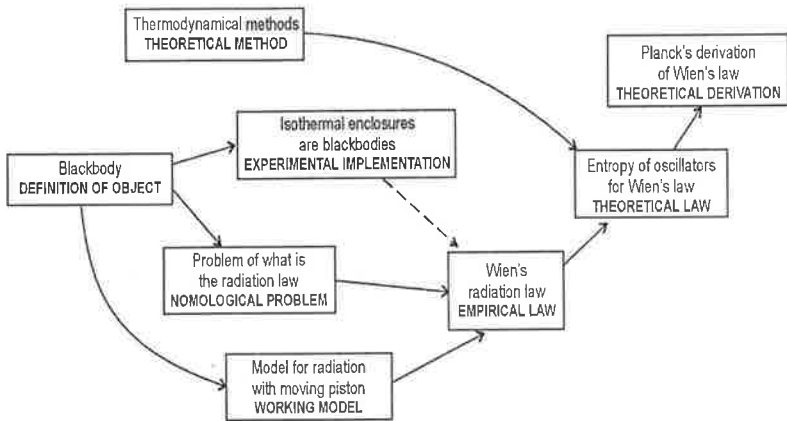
Thermodynamical methods
THEORETICAL METHOD

Planck's derivation of Wien's law
THEORETICAL DERIVATION

Isothermal enclosures are blackbodies
EXPERIMENTAL IMPLEMENTATION

Blackbody
DEFINITION OF OBJECT

Entropy of oscillators for Wien's law
THEORETICAL LAW

Problem of what is the radiation law
NOMOLOGICAL PROBLEM

Wien's radiation law
EMPIRICAL LAW

Model for radiation with moving piston
WORKING MODEL